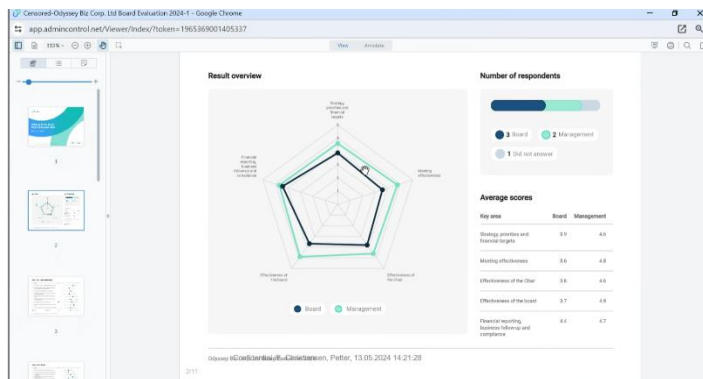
Censored-Odyssey Biz Corp. Ltd Board Evaluation 2024-1 - Google Chrome

app.admincontrol.net/Viewer/Index/?token=1965369001405337

View Annotate

Result overview

Strategy, priorities and financial targets

Meeting effectiveness

Effectiveness of the Chair

Effectiveness of the board

Financial reporting, business follow-up and compliance

Board Management

Number of respondents

3 Board 2 Management

1 Did not answer

Average scores

| Key area | Board | Management |
|---|---|---|
| Strategy, priorities and financial targets | 3.9 | 4.6 |
| Meeting effectiveness | 3.6 | 4.8 |
| Effectiveness of the Chair | 3.6 | 4.6 |
| Effectiveness of the board | 3.7 | 4.6 |
| Financial reporting, business follow-up and compliance | 4.4 | 4.7 |

Odyssey Confidential, Christensen, Petter, 13.05.2024 14:21:28

2/11